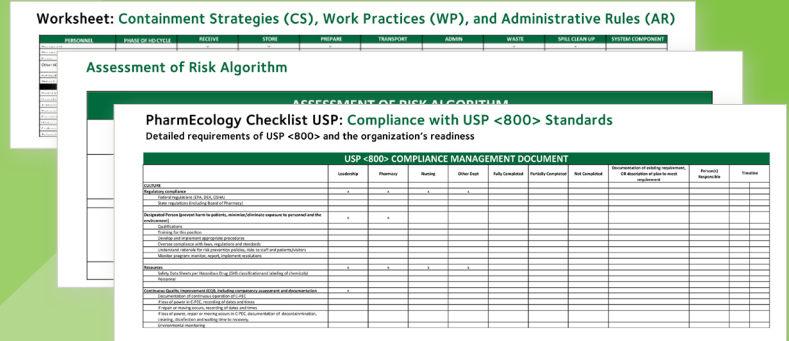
Worksheet: Containment Strategies (CS), Work Practices (WP), and Administrative Rules (AR)

| PERSONNEL | PHASE OF HD CYCLE | RECEIVE | STORE | PREPARE | TRANSPORT | ADMIN | WASTE | SPILL CLEAN UP | SYSTEM COMPONENT |
|---|---|---|---|---|---|---|---|---|---|

Assessment of Risk Algorithm

ASSESSMENT OF RISK ALGORITHM

PharmEcology Checklist USP: Compliance with USP <800> Standards

Detailed requirements of USP <800> and the organization's readiness

USP <800> COMPLIANCE MANAGEMENT DOCUMENT

| | Leadership | Pharmacy | Nursing | Other Dept | Fully Completed | Partially Completed | Not Completed | Documentation of existing requirement, OR description of plan to meet requirement | Person(s) Responsible | Timeline |
|---|---|---|---|---|---|---|---|---|---|---|
| CULTURE | | | | | | | | | | |
| Regulatory compliance | x | x | x | x | | | | | | |
| Federal regulations (EPA, DEA, OSHA) | | | | | | | | | | |
| State regulations (including Board of Pharmacy) | | | | | | | | | | |
| Designated Person (prevent harm to patients, minimize/eliminate exposure to personnel and the environment) | x | x | | | | | | | | |
| Qualifications | | | | | | | | | | |
| Training for this position | | | | | | | | | | |
| Develop and implement appropriate procedures | | | | | | | | | | |
| Oversee compliance with laws, regulations and standards | | | | | | | | | | |
| Understand rationale for risk prevention policies, risks to staff and patients/visitors | | | | | | | | | | |
| Monitor program: monitor, report, implement resolutions | | | | | | | | | | |
| Resources | x | x | x | x | | | | | | |
| Safety Data Sheets per Hazardous Drug (GHS classification and labeling of chemicals) | | | | | | | | | | |
| Personnel | | | | | | | | | | |
| Continuous Quality Improvement (CQI), including competency assessment and documentation | x | | | | | | | | | |
| Documentation of continuous operation of C-PEC | | | | | | | | | | |
| If loss of power in C-PEC, recording of dates and times | | | | | | | | | | |
| If repair or moving occurs, recording of dates and times | | | | | | | | | | |
| If loss of power, repair or moving occurs in C-PEC, documentation of decontamination, cleaning, disinfection and waiting time to recovery. | | | | | | | | | | |
| Environmental monitoring | | | | | | | | | | |